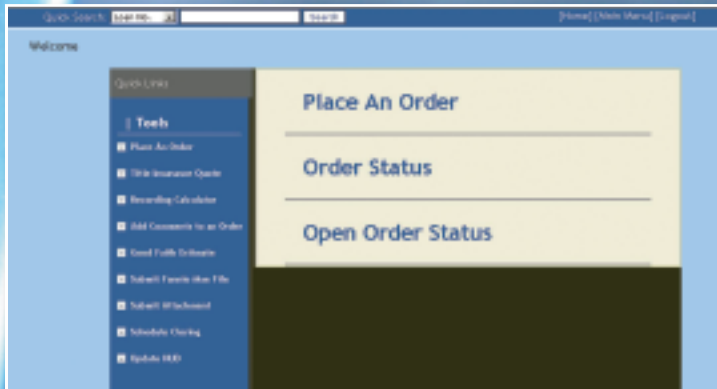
Quick Search: Loan No. Search [Home] [Main Menu] [Logout]

Welcome

Quick Links

Tools

Place An Order

Title Insurance Quote

Recording Calculator

Add Comments to an Order

Good Faith Estimate

Submit Fannie Mae File

Submit Attachment

Schedule Closing

Update HUD

Place An Order

Order Status

Open Order Status